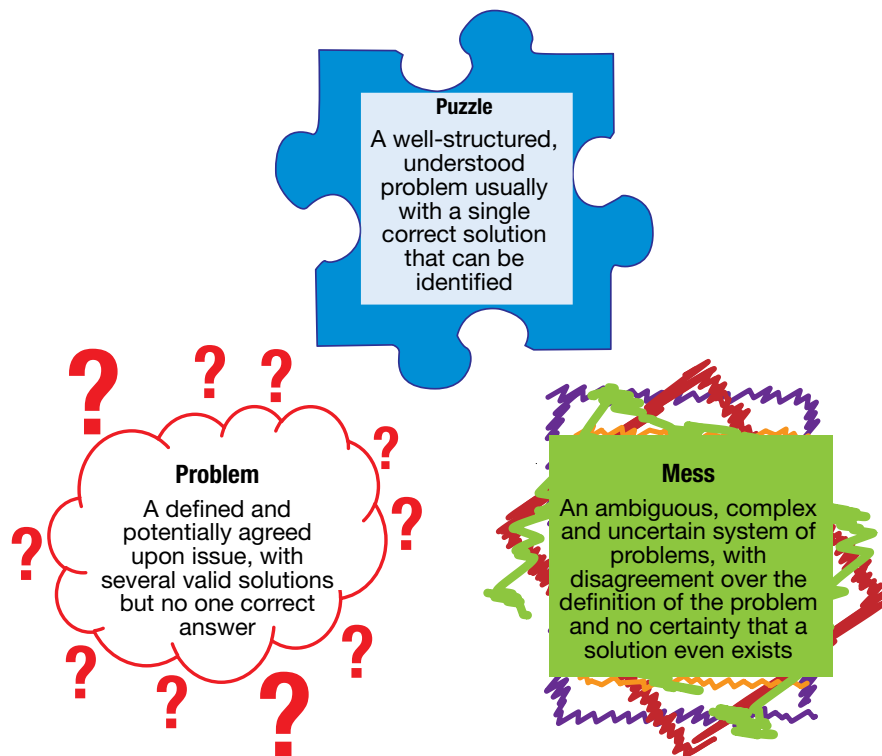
Puzzle

A well-structured, understood problem usually with a single correct solution that can be identified

Problem

A defined and potentially agreed upon issue, with several valid solutions but no one correct answer

Mess

An ambiguous, complex and uncertain system of problems, with disagreement over the definition of the problem and no certainty that a solution even exists